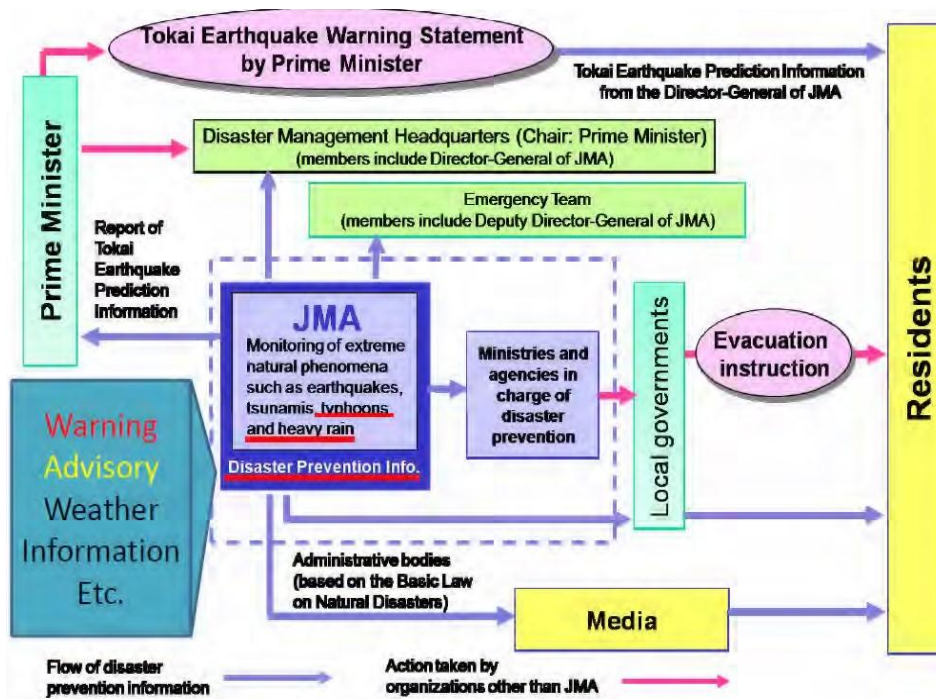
Tokai Earthquake Warning Statement by Prime Minister

Tokai Earthquake Prediction Information from the Director-General of JMA

Prime Minister

Disaster Management Headquarters (Chair: Prime Minister) (members include Director-General of JMA)

Emergency Team (members include Deputy Director-General of JMA)

Report of Tokai Earthquake Prediction Information

JMA

Monitoring of extreme natural phenomena such as earthquakes, tsunamis, typhoons and heavy rain

Disaster Prevention Info.

Ministries and agencies in charge of disaster prevention

Local governments

Evacuation instruction

Residents

Warning
Advisory
Weather
Information
Etc.

Administrative bodies (based on the Basic Law on Natural Disasters)

Media

Flow of disaster prevention information

Action taken by organizations other than JMA